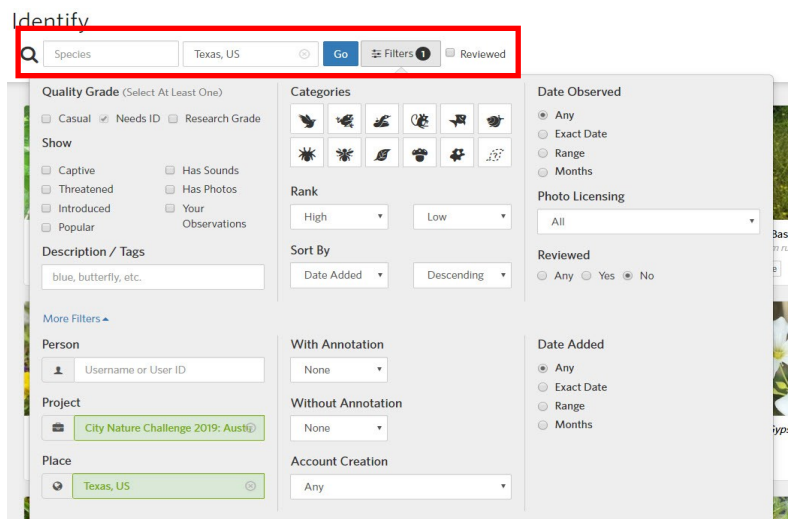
Identify

Species Texas, US Go Filters 1 Reviewed

Quality Grade (Select At Least One)
Casual Needs ID Research Grade

Show
Captive Has Sounds
Threatened Has Photos
Introduced Your Observations
Popular

Description / Tags
blue, butterfly, etc.

Categories

Rank
High Low

Sort By
Date Added Descending

Date Observed
Any
Exact Date
Range
Months

Photo Licensing
All

Reviewed
Any Yes No

More Filters

Person
Username or User ID

Project
City Nature Challenge 2019: Austi

Place
Texas, US

With Annotation
None

Without Annotation
None

Account Creation
Any

Date Added
Any
Exact Date
Range
Months

Bas
Gyps